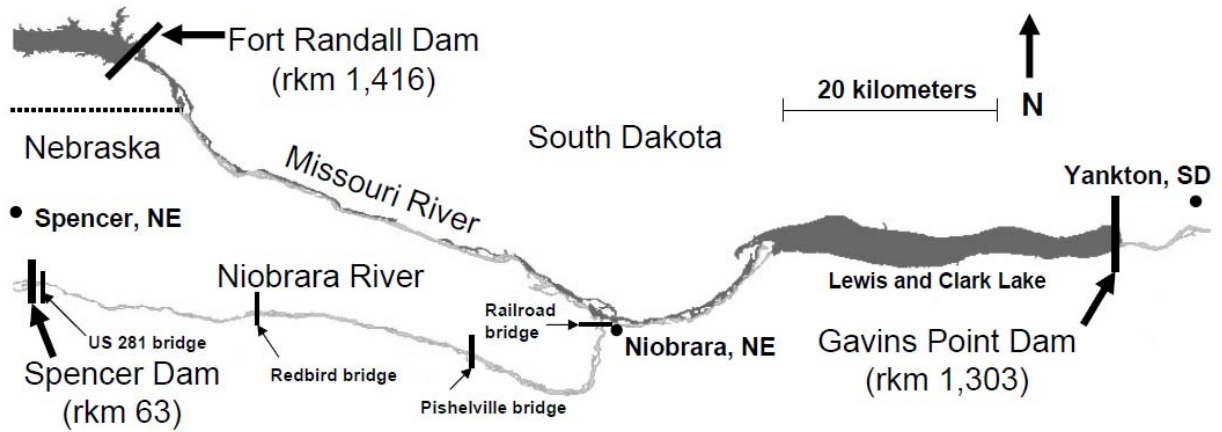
Fort Randall Dam (rkm 1,416)

20 kilometers

N

Nebraska

South Dakota

Missouri River

Yankton, SD

Spencer, NE

Niobrara River

Lewis and Clark Lake

Railroad bridge

US 281 bridge

Niobrara, NE

Gavins Point Dam (rkm 1,303)

Spencer Dam (rkm 63)

Redbird bridge

Pishelville bridge